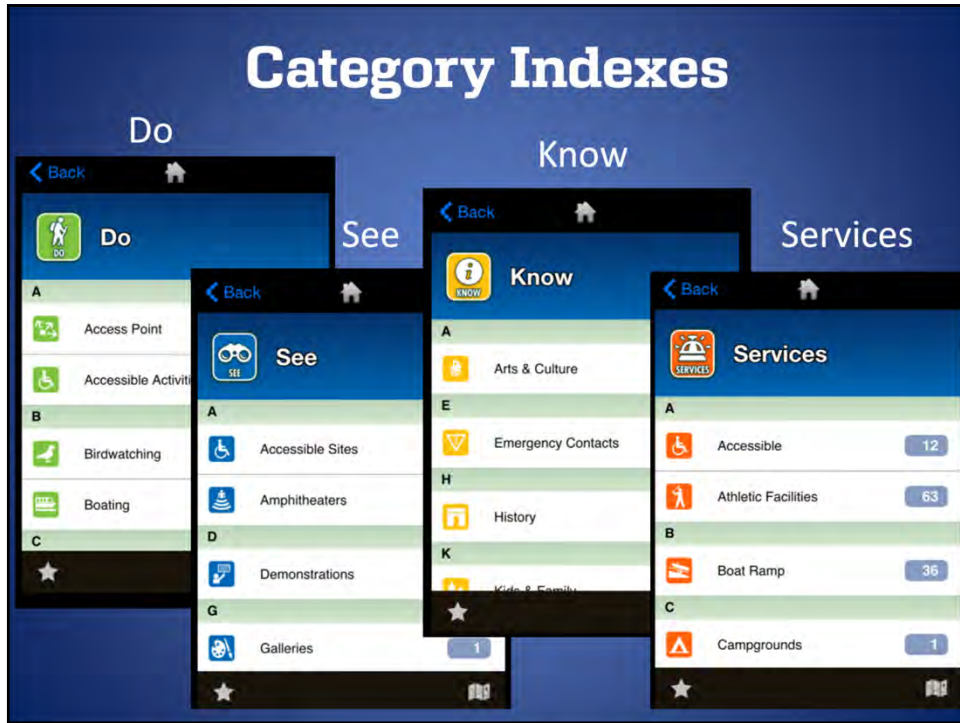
Category Indexes

Do

Back

DO

Do

A

Access Point

Accessible Activiti

B

Birdwatching

Boating

C

See

Back

SEE

See

A

Accessible Sites

Amphitheaters

D

Demonstrations

G

Galleries

1

Know

Back

KNOW

Know

A

Arts & Culture

E

Emergency Contacts

H

History

K

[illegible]

Services

Back

SERVICES

Services

A

Accessible

12

Athletic Facilities

63

B

Boat Ramp

36

C

Campgrounds

1